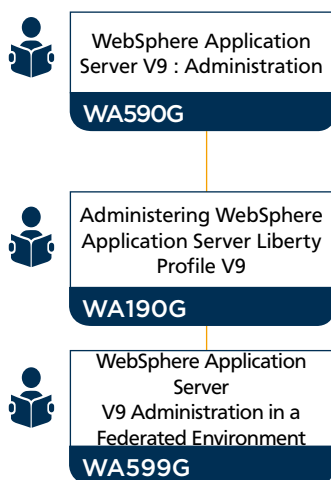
WebSphere Application Server V9 : Administration

WA590G

Administering WebSphere Application Server Liberty Profile V9

WA190G

WebSphere Application Server V9 Administration in a Federated Environment

WA599G